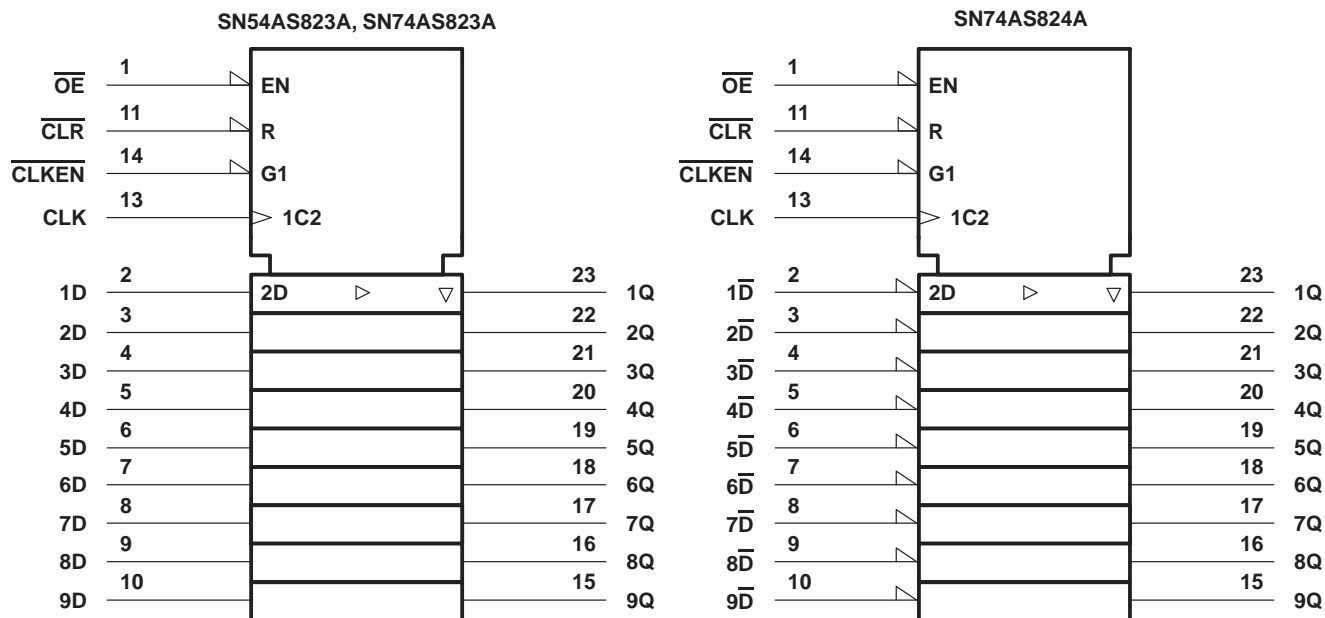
SN54AS823A, SN74AS823A

$\overline{OE}$ 1 EN
$\overline{CLR}$ 11 R
$\overline{CLKEN}$ 14 G1
CLK 13 1C2

1D 2 2D ▷ ▽ 23 1Q
2D 3 22 2Q
3D 4 21 3Q
4D 5 20 4Q
5D 6 19 5Q
6D 7 18 6Q
7D 8 17 7Q
8D 9 16 8Q
9D 10 15 9Q

SN74AS824A

$\overline{OE}$ 1 EN
$\overline{CLR}$ 11 R
$\overline{CLKEN}$ 14 G1
CLK 13 1C2

$1\overline{D}$ 2 2D ▷ ▽ 23 1Q
$2\overline{D}$ 3 22 2Q
$3\overline{D}$ 4 21 3Q
$4\overline{D}$ 5 20 4Q
$5\overline{D}$ 6 19 5Q
$6\overline{D}$ 7 18 6Q
$7\overline{D}$ 8 17 7Q
$8\overline{D}$ 9 16 8Q
$9\overline{D}$ 10 15 9Q